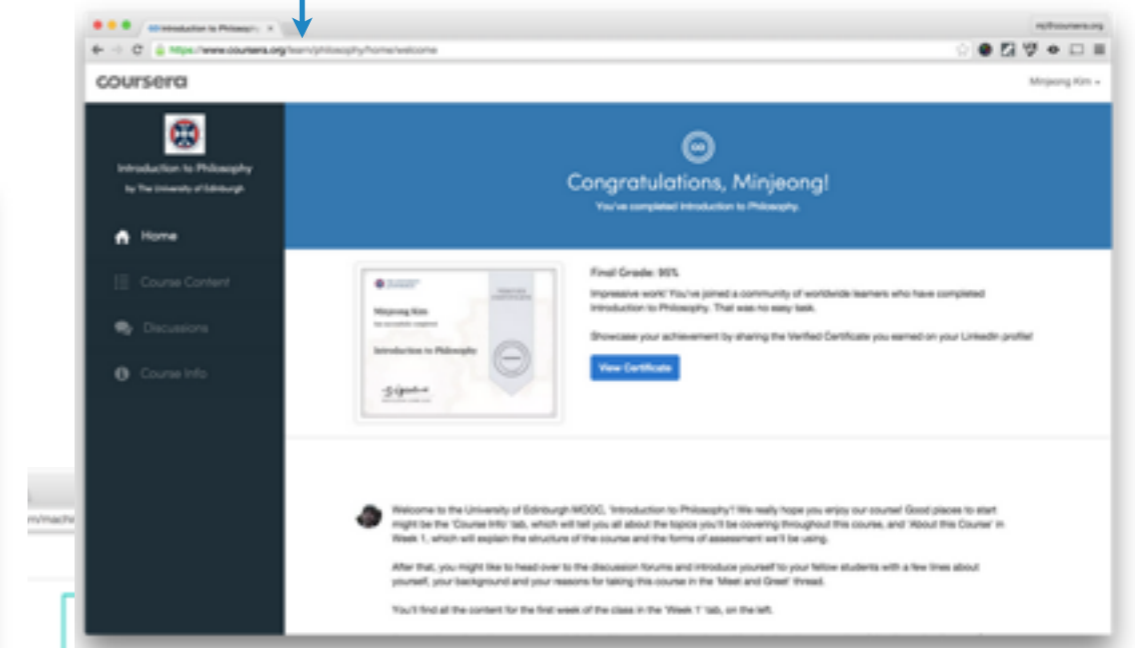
Introduction to Philosophy ×

https://www.coursera.org/learn/philosophy/home/welcome

mythcoursera.org

coursera

Minjeong Kim

Introduction to Philosophy

by The University of Edinburgh

Home

Course Content

Discussions

Course Info

Congratulations, Minjeong!

You've completed Introduction to Philosophy.

Minjeong Kim

Introduction to Philosophy

Final Grade: 95%

Impressive work! You've joined a community of worldwide learners who have completed Introduction to Philosophy. That was no easy task.

Showcase your achievement by sharing the Verified Certificate you earned on your LinkedIn profile!

View Certificate

Welcome to the University of Edinburgh MOOC, 'Introduction to Philosophy'! We really hope you enjoy our course! Good places to start might be the 'Course Info' tab, which will tell you all about the topics you'll be covering throughout this course, and 'About this Course' in Week 1, which will explain the structure of the course and the forms of assessment we'll be using.

After that, you might like to head over to the discussion forums and introduce yourself to your fellow students with a few lines about yourself, your background and your reasons for taking this course in the 'Meet and Greet' thread.

You'll find all the content for the first week of the class in the 'Week 1' tab, on the left.

m/machi